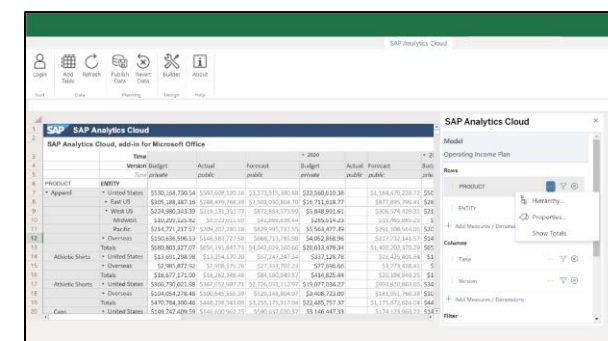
SAP Analytics Cloud

Login | Add Table | Refresh | Publish Data | Revert Data | Builder | About
Start | Data | Planning | Design | Help

SAP Analytics Cloud
SAP Analytics Cloud, add-in for Microsoft Office

| | | Time | | | | 2020 | | |
|---|---|---|---|---|---|---|---|---|
| | | Version | Budget | Actual | Forecast | Budget | Actual | Forecast |
| | | Type | private | public | public | public | public | public |
| PRODUCT | ENTITY | | | | | | | |
| Apparel | United States | | $530,168,790.14 | $587,608,120.16 | $3,573,915,380.60 | $22,560,610.38 | | $1,184,470,238.72 |
| | East US | | $305,188,387.16 | $288,476,766.30 | $3,030,030,808.70 | $16,711,618.77 | | $877,895,799.41 |
| | West US | | $224,980,343.39 | $219,131,353.77 | $672,894,571.99 | $5,848,991.61 | | $306,574,439.31 |
| | Midwest | | $80,800,129.82 | $69,543,612.38 | $42,899,838.44 | $285,514.22 | | $53,466,895.25 |
| | Pacific | | $214,771,217.57 | $209,297,740.18 | $629,995,737.55 | $5,563,477.36 | | $291,108,544.00 |
| | Overseas | | $150,636,596.53 | $146,583,727.58 | $666,713,785.98 | $4,052,868.96 | | $217,732,343.57 |
| | Totals | | $680,805,327.07 | $656,191,847.74 | $4,040,629,166.60 | $26,613,479.34 | | $1,402,202,578.29 |
| Athletic Shirts | United States | | $13,601,298.18 | $12,254,175.20 | $57,247,267.34 | $337,128.78 | | $26,425,405.84 |
| | Overseas | | $2,985,872.62 | $2,308,175.26 | $27,933,752.23 | $77,696.66 | | $3,773,434.41 |
| | Totals | | $16,677,171.00 | $16,292,346.46 | $84,580,040.57 | $414,825.44 | | $30,198,840.25 |
| Athletic Shorts | United States | | $166,730,021.98 | $147,912,987.71 | $2,536,031,112.97 | $19,677,034.27 | | $893,920,863.00 |
| | Overseas | | $104,054,278.48 | $100,645,550.20 | $520,148,804.97 | $3,408,723.00 | | $381,951,760.28 |
| | Totals | | $470,784,300.46 | $448,358,543.05 | $3,255,179,917.96 | $22,485,757.37 | | $1,275,872,623.04 |
| Caps | United States | | $149,742,409.59 | $146,608,962.25 | $590,637,020.37 | $3,146,447.33 | | $174,123,963.72 |

SAP Analytics Cloud
Model
Operating Income Plan
Rows
PRODUCT
ENTITY
+ Add Measures / Dimensions
Hierarchy...
Properties...
Show Totals
Columns
Time
Version
+ Add Measures / Dimensions
Filter